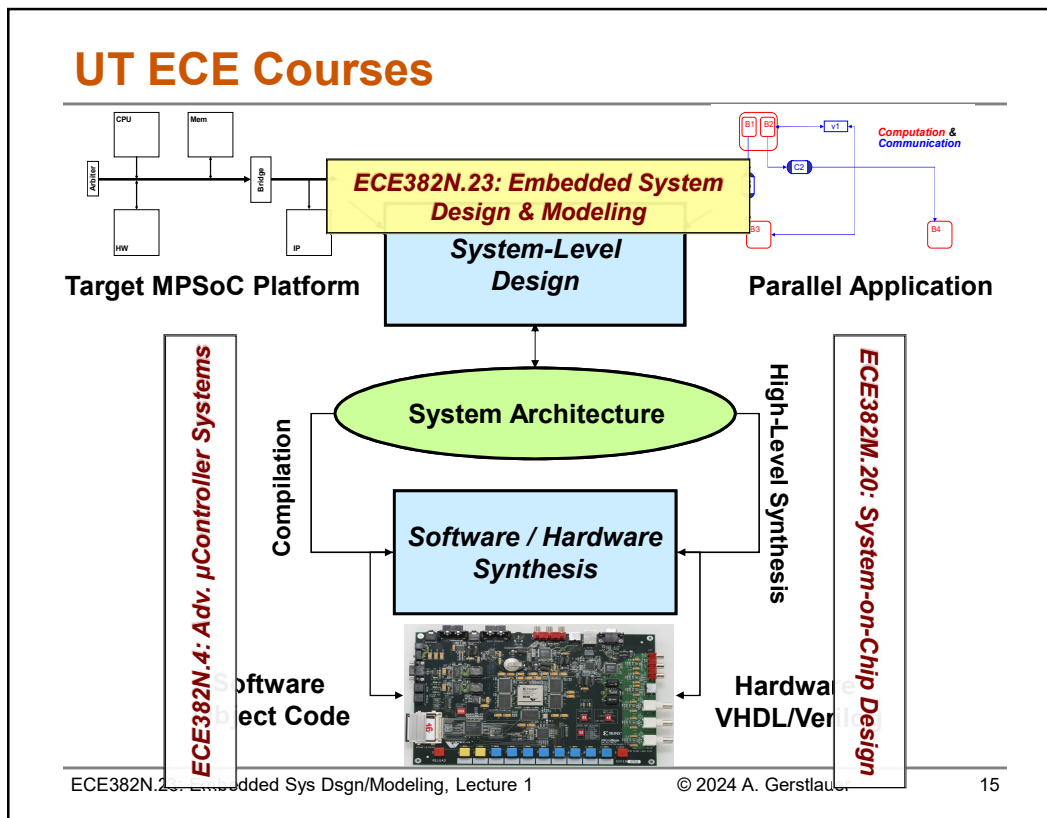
UT ECE Courses

CPU

Mem

Arbiter

Bridge

HW

IP

B1 B2

v1

C2

B3

B4

Computation & Communication

ECE382N.23: Embedded System Design & Modeling

System-Level Design

Target MPSoC Platform

Parallel Application

ECE382N.4: Adv. μController Systems

ECE382M.20: System-on-Chip Design

System Architecture

Compilation

High-Level Synthesis

Software / Hardware Synthesis

Software Object Code

Hardware VHDL/Verilog

ECE382N.23: Embedded Sys Dsgn/Modeling, Lecture 1

© 2024 A. Gerstlauer

15